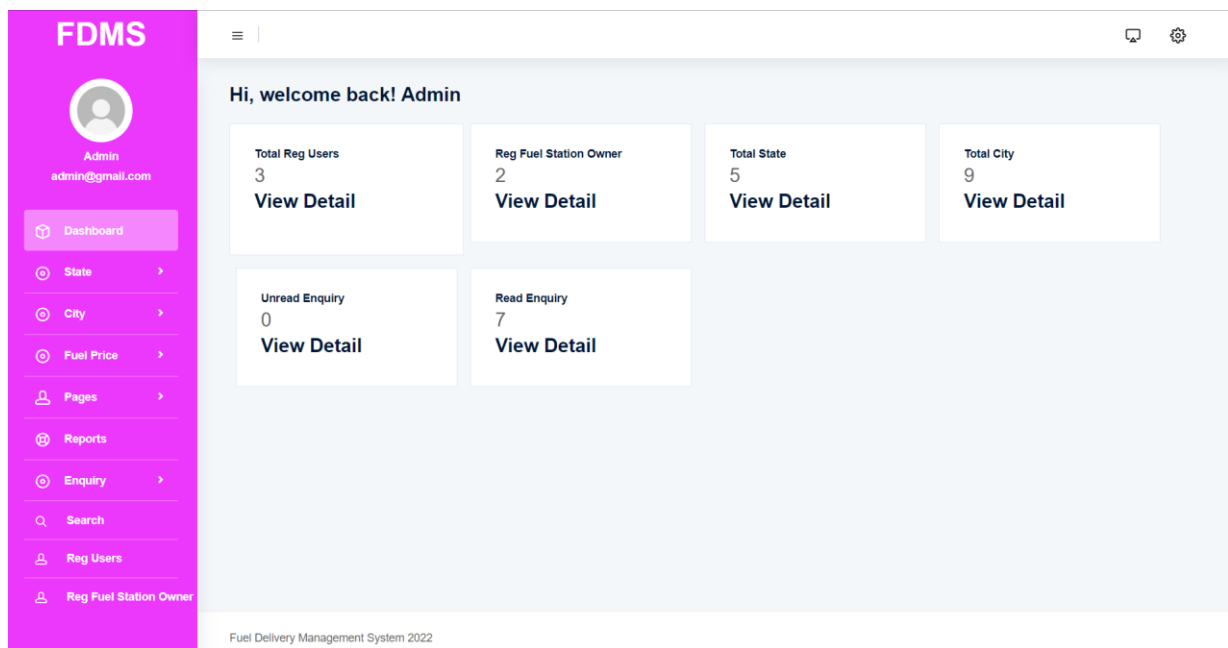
FDMS

Admin
admin@gmail.com

Dashboard
State
City
Fuel Price
Pages
Reports
Enquiry
Search
Reg Users
Reg Fuel Station Owner

Hi, welcome back! Admin

Total Reg Users
3
View Detail

Reg Fuel Station Owner
2
View Detail

Total State
5
View Detail

Total City
9
View Detail

Unread Enquiry
0
View Detail

Read Enquiry
7
View Detail

Fuel Delivery Management System 2022